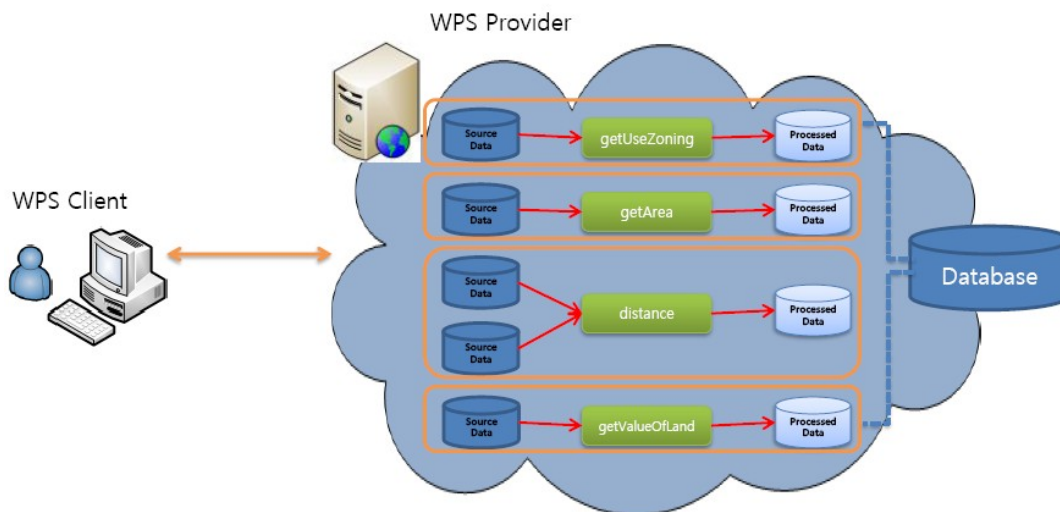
WPS Provider

WPS Client

Source Data

getUseZoning

Processed Data

Source Data

getArea

Processed Data

Source Data

Source Data

distance

Processed Data

Source Data

getValueOfLand

Processed Data

Database